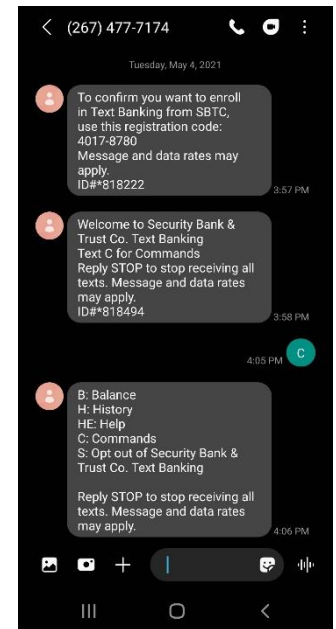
(267) 477-7174

Tuesday, May 4, 2021

To confirm you want to enroll in Text Banking from SBTC, use this registration code: 4017-8780
Message and data rates may apply.
ID#*818222

3:57 PM

Welcome to Security Bank & Trust Co. Text Banking
Text C for Commands
Reply STOP to stop receiving all texts. Message and data rates may apply.
ID#*818494

3:58 PM

4:05 PM

C

B: Balance
H: History
HE: Help
C: Commands
S: Opt out of Security Bank & Trust Co. Text Banking

Reply STOP to stop receiving all texts. Message and data rates may apply.

4:06 PM